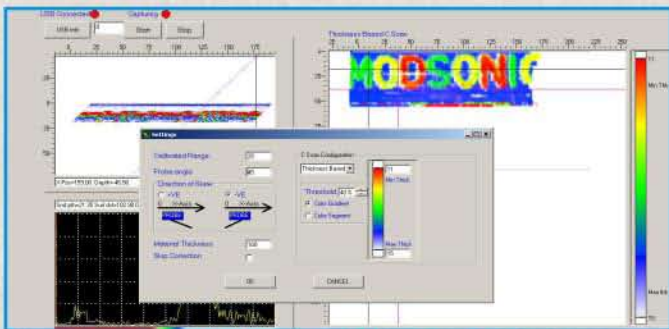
USB Connected Capturing

Initialize Start Stop

Thickness Based C Scan

MODSONIC

Settings

Calibrated Range

Probe angle

Direction of Scan

-VE

+VE

Material Thickness

Skip Correction

C Scan Configuration

Thickness Based

Threshold

Color Gradient

Color Segment

Min Thick

Max Thick

OK

CANCEL

Min Thick

Max Thick